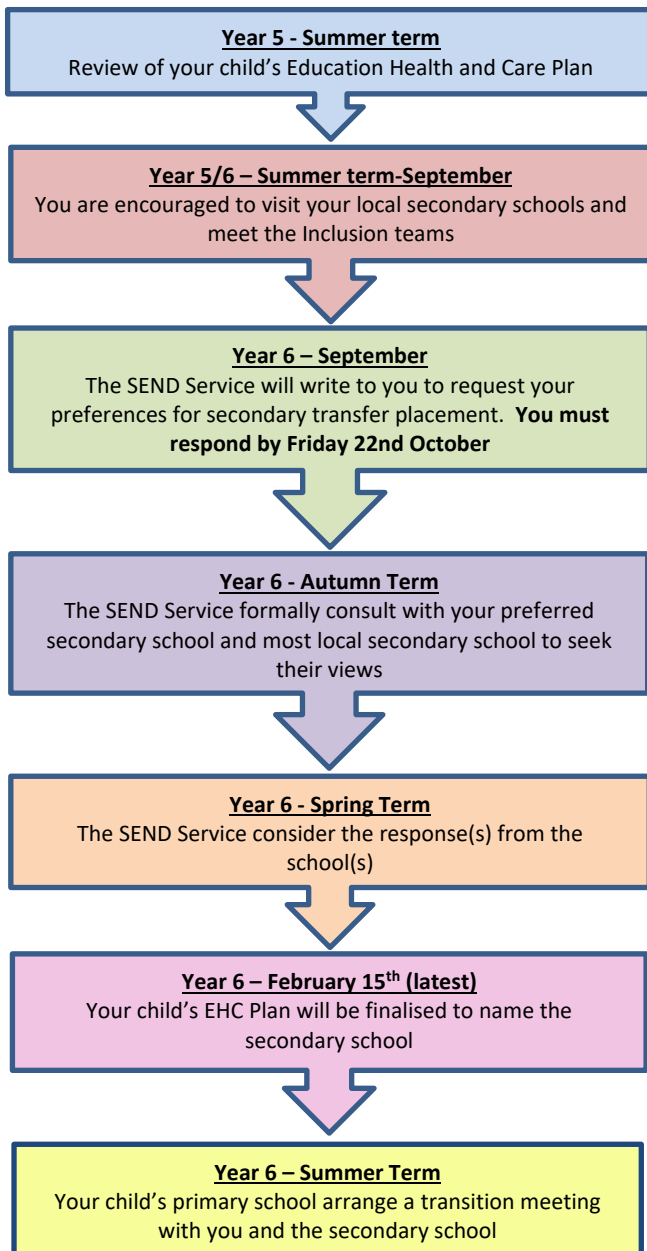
Year 5 - Summer term
Review of your child's Education Health and Care Plan

Year 5/6 – Summer term-September
You are encouraged to visit your local secondary schools and meet the Inclusion teams

Year 6 – September
The SEND Service will write to you to request your preferences for secondary transfer placement. You must respond by Friday 22nd October

Year 6 - Autumn Term
The SEND Service formally consult with your preferred secondary school and most local secondary school to seek their views

Year 6 - Spring Term
The SEND Service consider the response(s) from the school(s)

Year 6 – February 15$^{th}$ (latest)
Your child's EHC Plan will be finalised to name the secondary school

Year 6 – Summer Term
Your child's primary school arrange a transition meeting with you and the secondary school